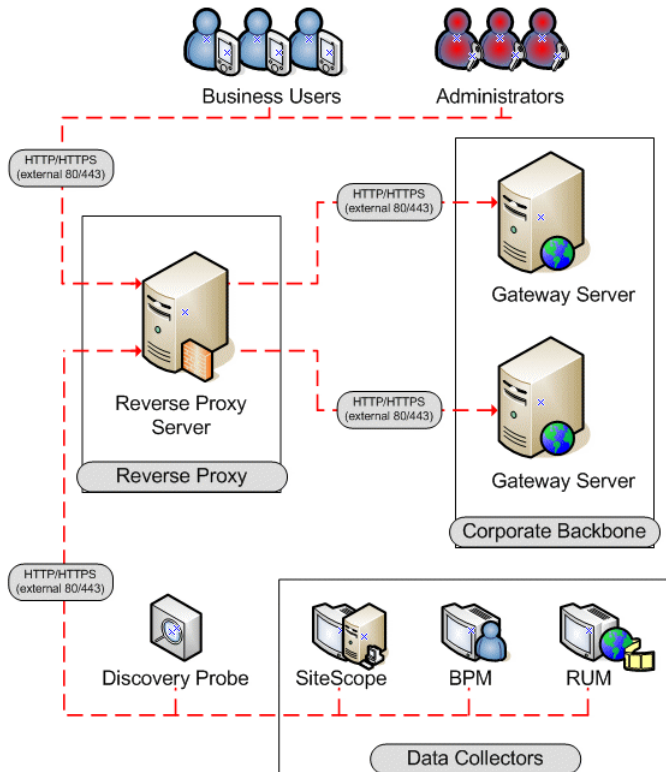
Business Users

Administrators

HTTP/HTTPS
(external 80/443)

HTTP/HTTPS
(external 80/443)

Gateway Server

Reverse Proxy Server

HTTP/HTTPS
(external 80/443)

Gateway Server

Reverse Proxy

Corporate Backbone

HTTP/HTTPS
(external 80/443)

Discovery Probe

SiteScope

BPM

RUM

Data Collectors